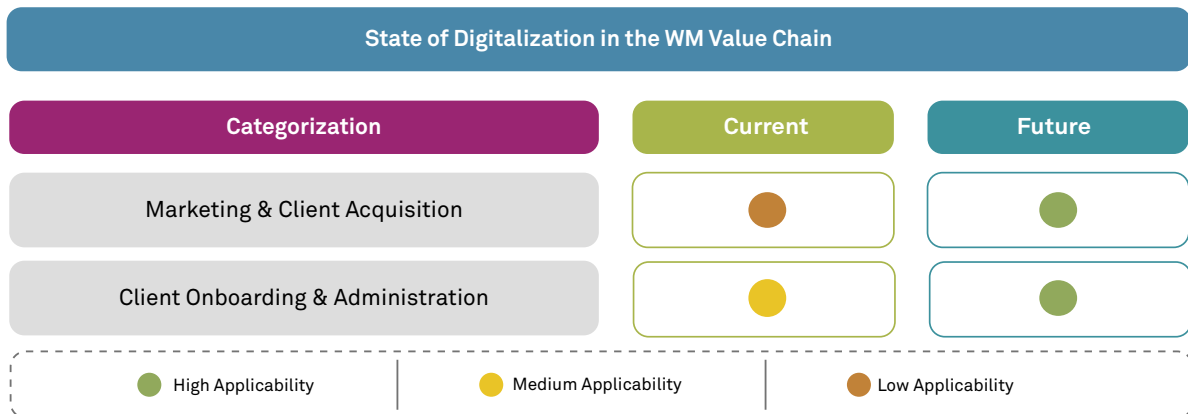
State of Digitalization in the WM Value Chain

| Categorization | Current | Future |
|---|---|---|
| Marketing & Client Acquisition | | |
| Client Onboarding & Administration | | |

High Applicability

Medium Applicability

Low Applicability